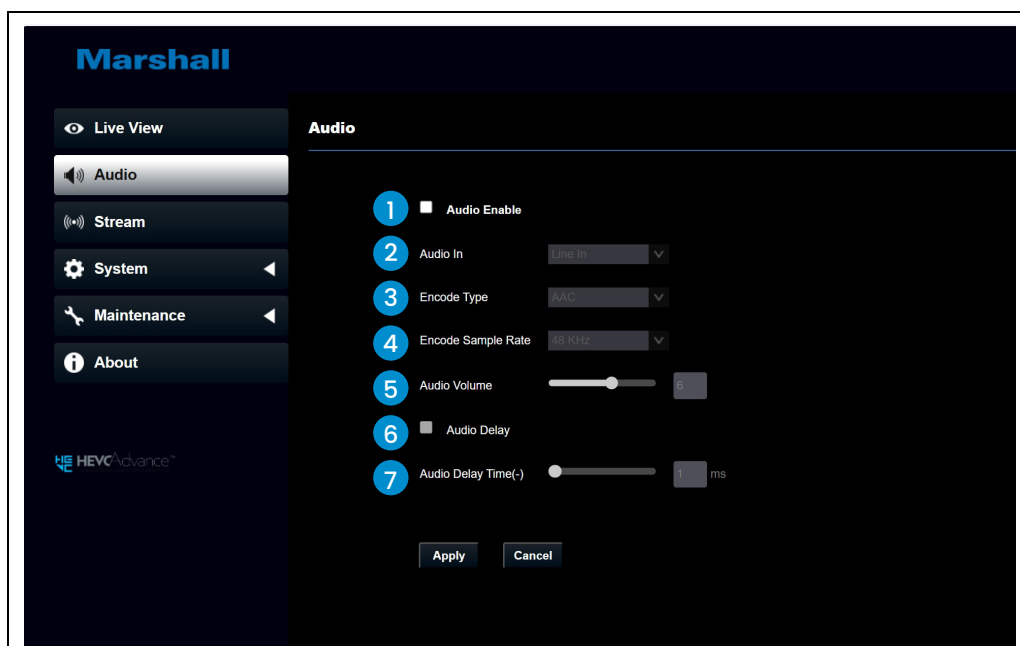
Marshall

Live View
Audio
Stream
System
Maintenance
About

HEVC Advance™

Audio

1 Audio Enable
2 Audio In Line In
3 Encode Type AAC
4 Encode Sample Rate 48 KHz
5 Audio Volume 6
6 Audio Delay
7 Audio Delay Time(-) 1 ms

Apply
Cancel